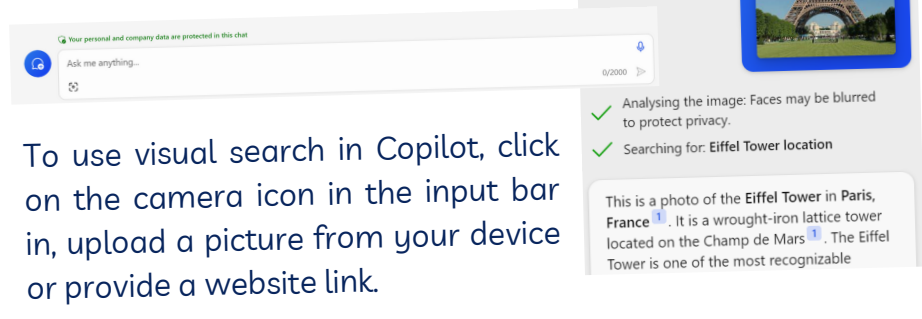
Your personal and company data are protected in this chat

Ask me anything...

0/2000

To use visual search in Copilot, click on the camera icon in the input bar in, upload a picture from your device or provide a website link.

Analysing the image: Faces may be blurred to protect privacy.

Searching for: Eiffel Tower location

This is a photo of the Eiffel Tower in Paris, France 1. It is a wrought-iron lattice tower located on the Champ de Mars 1. The Eiffel Tower is one of the most recognizable